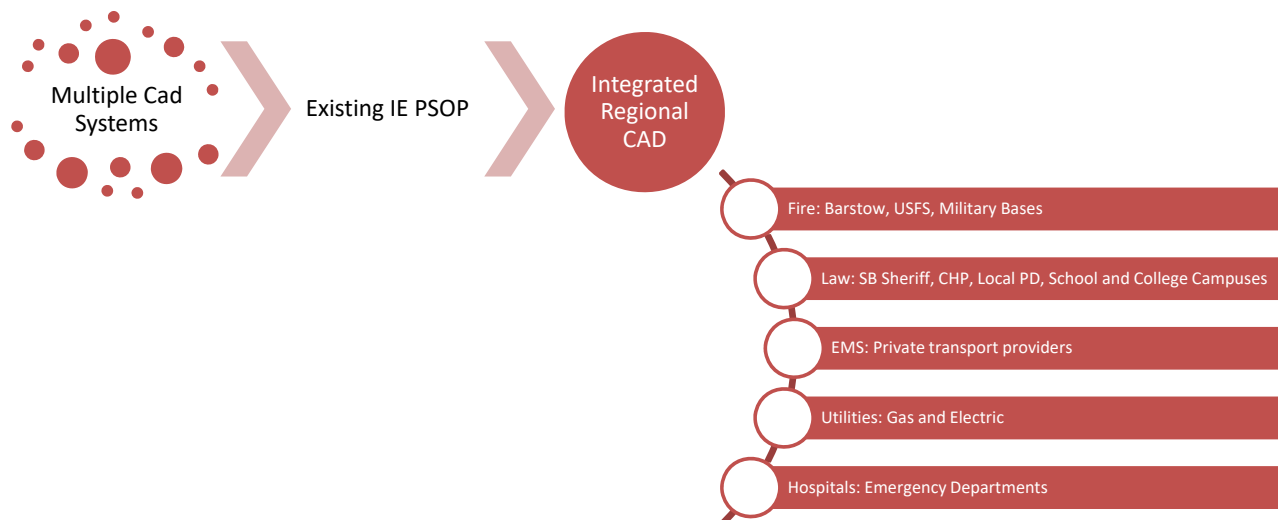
Multiple Cad Systems

Existing IE PSOP

Integrated Regional CAD

Fire: Barstow, USFS, Military Bases

Law: SB Sheriff, CHP, Local PD, School and College Campuses

EMS: Private transport providers

Utilities: Gas and Electric

Hospitals: Emergency Departments